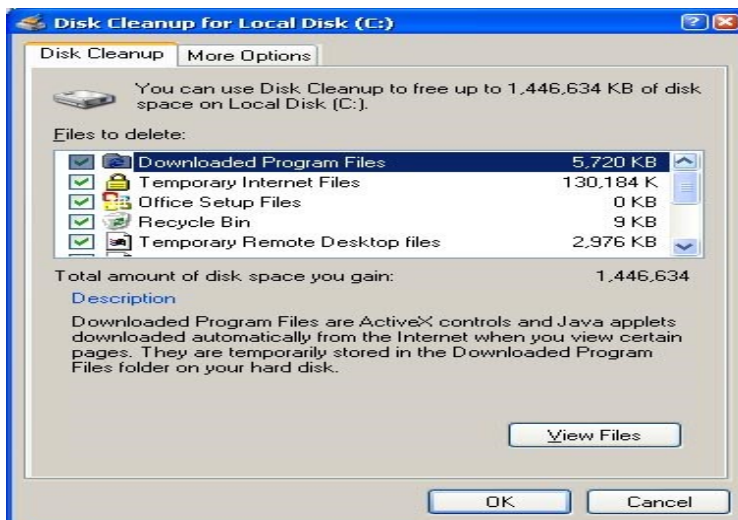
Disk Cleanup for Local Disk (C:)

Disk Cleanup | More Options

You can use Disk Cleanup to free up to 1,446,634 KB of disk space on Local Disk (C:).

Files to delete:

| | |
|---|---|
| Downloaded Program Files | 5,720 KB |
| Temporary Internet Files | 130,184 K |
| Office Setup Files | 0 KB |
| Recycle Bin | 9 KB |
| Temporary Remote Desktop files | 2,976 KB |

Total amount of disk space you gain: 1,446,634

Description

Downloaded Program Files are ActiveX controls and Java applets downloaded automatically from the Internet when you view certain pages. They are temporarily stored in the Downloaded Program Files folder on your hard disk.

View Files

OK Cancel